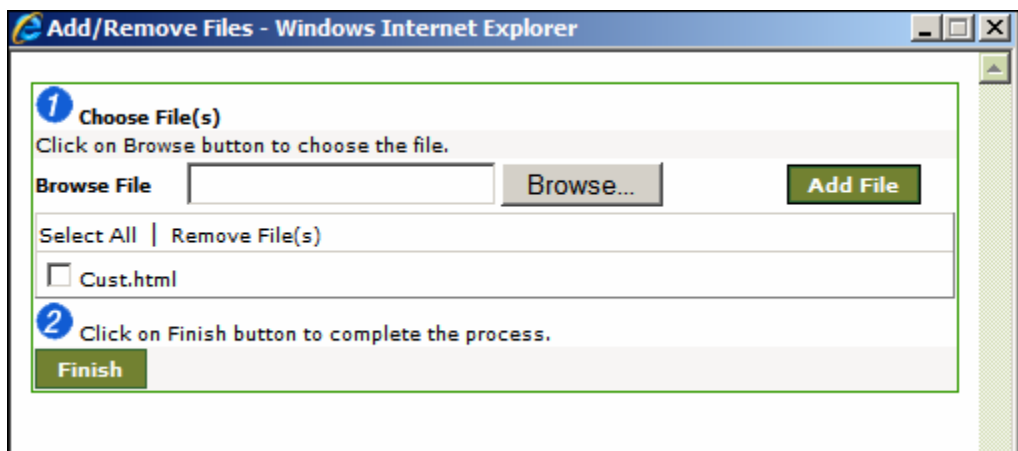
Add/Remove Files - Windows Internet Explorer

1 Choose File(s)

Click on Browse button to choose the file.

Browse File Browse... Add File

Select All | Remove File(s)

Cust.html

2 Click on Finish button to complete the process.

Finish